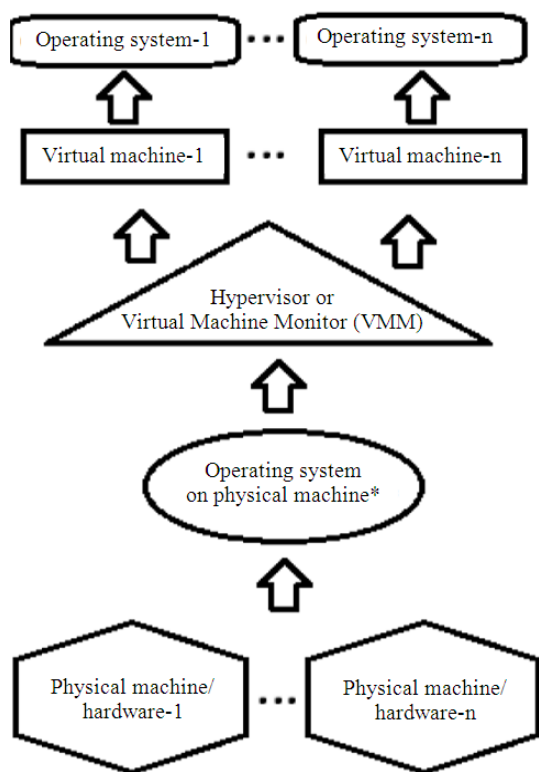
Operating system-1 ... Operating system-n

Virtual machine-1 ... Virtual machine-n

Hypervisor or
Virtual Machine Monitor (VMM)

Operating system
on physical machine*

Physical machine/
hardware-1 ... Physical machine/
hardware-n